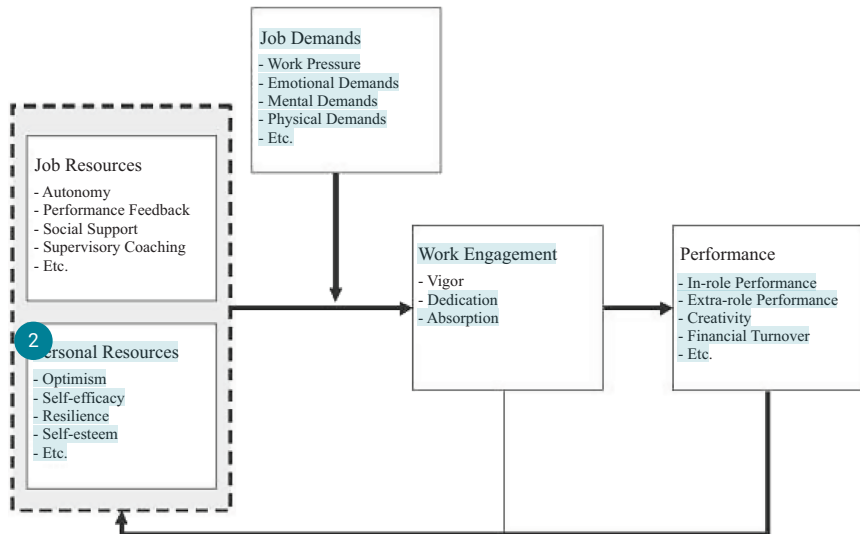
Job Demands
- Work Pressure
- Emotional Demands
- Mental Demands
- Physical Demands
- Etc.

Job Resources
- Autonomy
- Performance Feedback
- Social Support
- Supervisory Coaching
- Etc.

2

ersonal Resources
- Optimism
- Self-efficacy
- Resilience
- Self-esteem
- Etc.

Work Engagement
- Vigor
- Dedication
- Absorption

Performance
- In-role Performance
- Extra-role Performance
- Creativity
- Financial Turnover
- Etc.